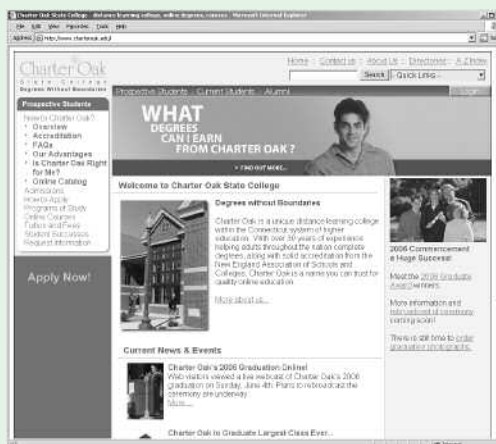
Charter Oak State College - distance learning college, online degrees, courses - Microsoft Internet Explorer

File Edit View Favorites Tools Help

Address http://www.charteroak.edu/

Charter Oak
State College
Degrees Without Boundaries

Home | Contact us | About Us | Directories | A-Z Index

Search | Quick Links

Prospective Students | Current Students | Alumni

Prospective Students

New to Charter Oak?
• Overview
• Accreditation
• FAQs
• Our Advantages
• Is Charter Oak Right for Me?
• Online Catalog
Admissions
How to Apply
Programs of Study
Online Courses
Tuition and Fees
Student Successes
Request Information

Apply Now!

WHAT DEGREES CAN I EARN FROM CHARTER OAK?

FIND OUT MORE...

Welcome to Charter Oak State College

Degrees without Boundaries

Charter Oak is a unique distance learning college within the Connecticut system of higher education. With over 30 years of experience helping adults throughout the nation complete degrees, along with solid accreditation from the New England Association of Schools and Colleges, Charter Oak is a name you can trust for quality online education.

More about us...

Current News & Events

Charter Oak's 2006 Graduation Online!
Web visitors viewed a live webcast of Charter Oak's 2006 graduation on Sunday, June 4th. Plans to rebroadcast the ceremony are underway.
More...

Charter Oak to Graduate Largest Class Ever...

2006 Commencement a Huge Success!

Meet the 2006 Graduate Award winners.

More information and rebroadcast of ceremony coming soon!

There is still time to order graduation photographs.